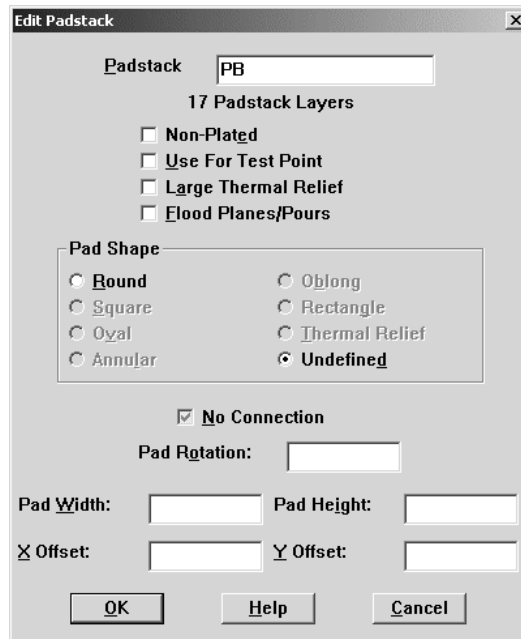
Edit Padstack

X

Padstack PB

17 Padstack Layers

Non-Plated
Use For Test Point
Large Thermal Relief
Flood Planes/Pours

Pad Shape

Round
Square
Oval
Annular
Oblong
Rectangle
Thermal Relief
Undefined

No Connection

Pad Rotation:

Pad Width:
Pad Height:
X Offset:
Y Offset:

OK
Help
Cancel